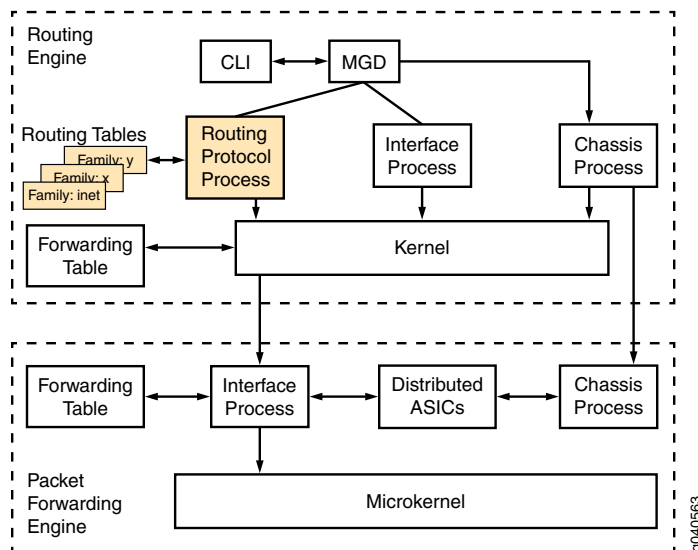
Routing Engine

CLI

MGD

Routing Tables

Family: y

Family: x

Family: inet

Routing Protocol Process

Interface Process

Chassis Process

Forwarding Table

Kernel

Forwarding Table

Interface Process

Distributed ASICs

Chassis Process

Packet Forwarding Engine

Microkernel

g040563